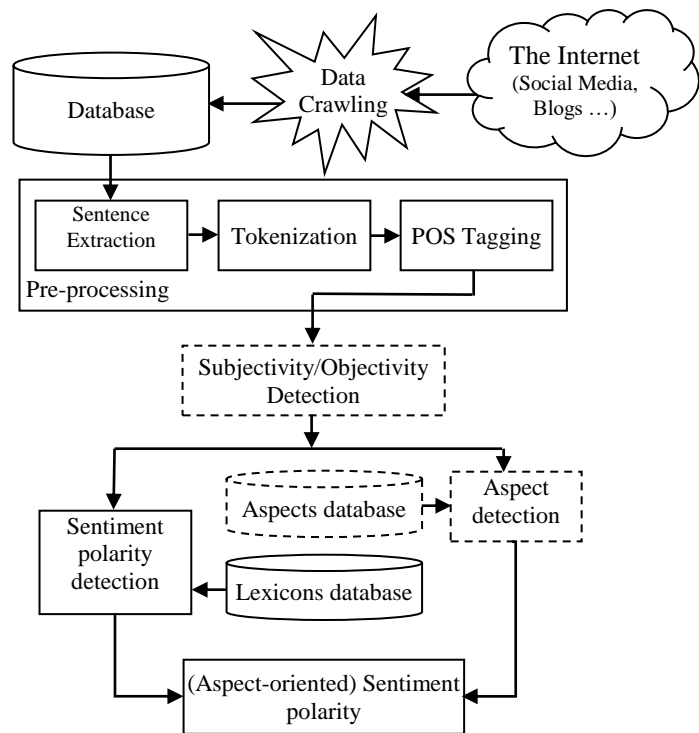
Database

Data Crawling

The Internet
(Social Media, Blogs …)

Sentence Extraction

Tokenization

POS Tagging

Pre-processing

Subjectivity/Objectivity Detection

Aspects database

Aspect detection

Sentiment polarity detection

Lexicons database

(Aspect-oriented) Sentiment polarity